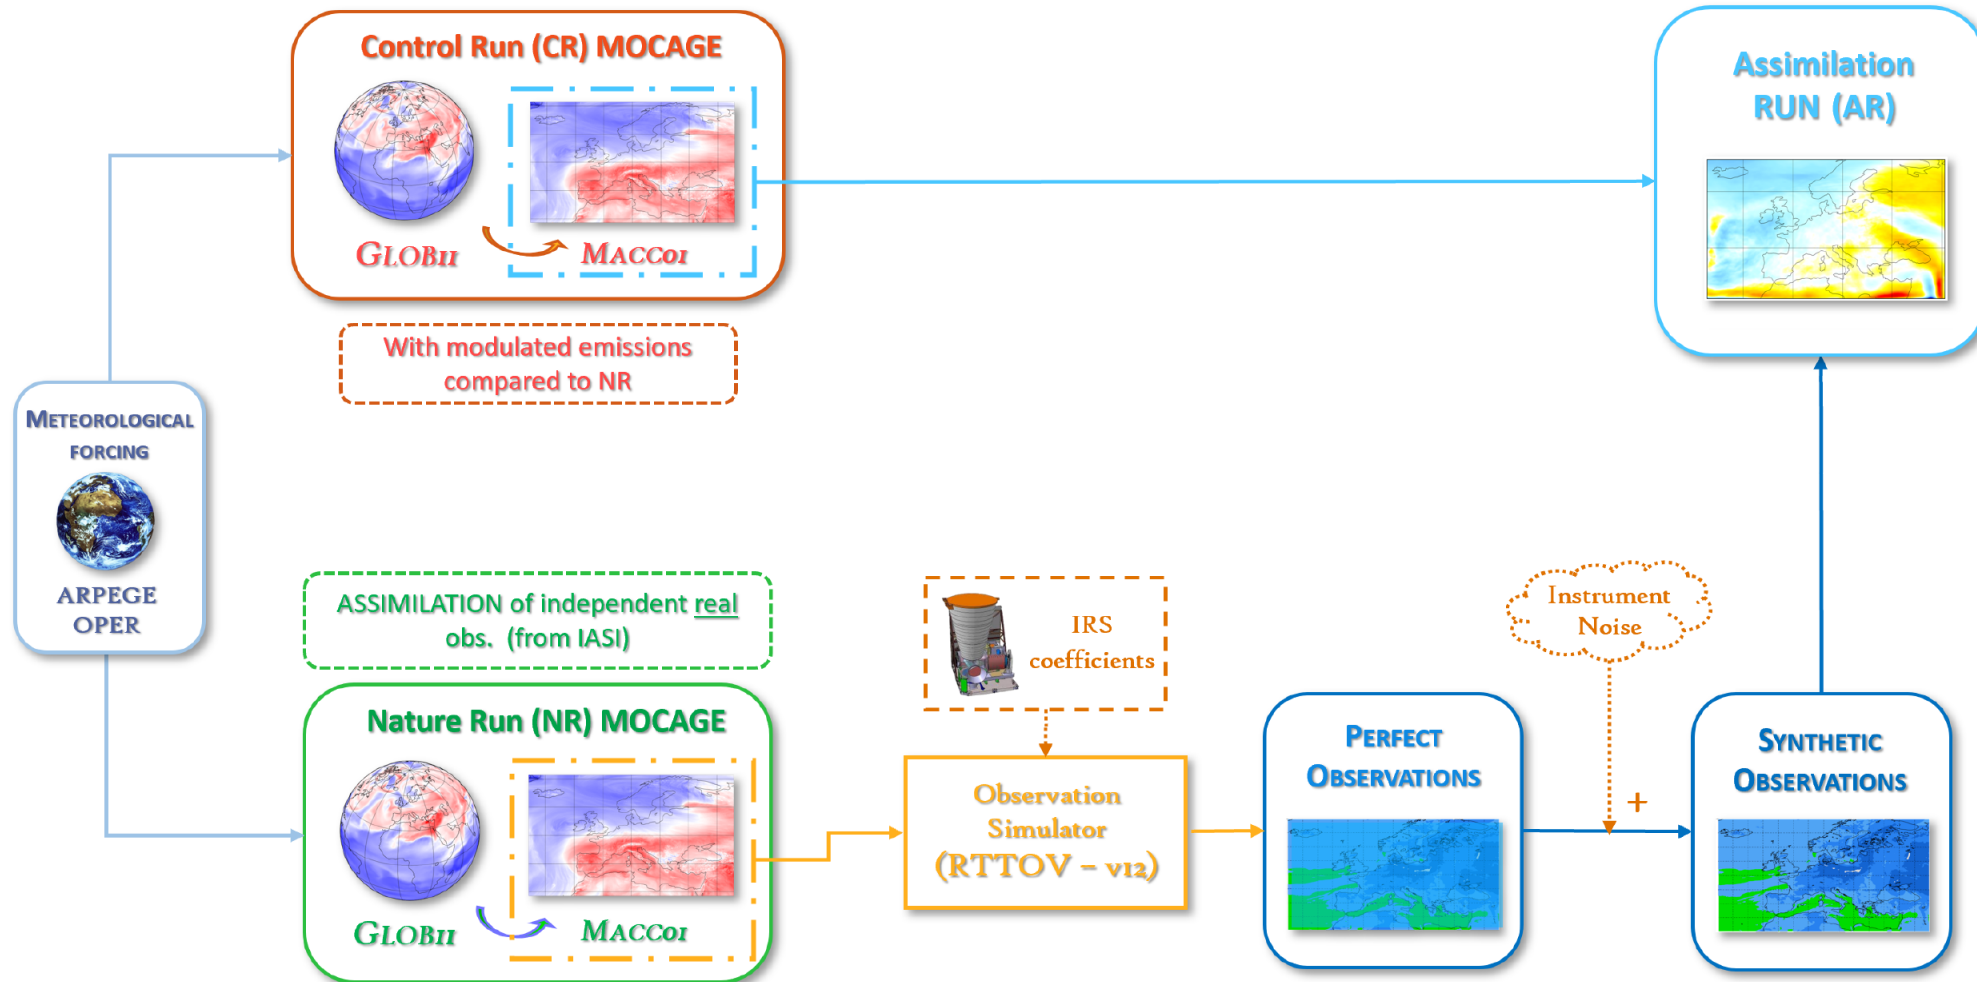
Control Run (CR) MOCAGE

GLOB11

MACC01

With modulated emissions compared to NR

Assimilation RUN (AR)

METEOROLOGICAL FORCING

ARPEGE OPER

ASSIMILATION of independent real obs. (from IASI)

Nature Run (NR) MOCAGE

GLOB11

MACC01

IRS coefficients

Observation Simulator (RTTOV – v12)

PERFECT OBSERVATIONS

Instrument Noise

+

SYNTHETIC OBSERVATIONS